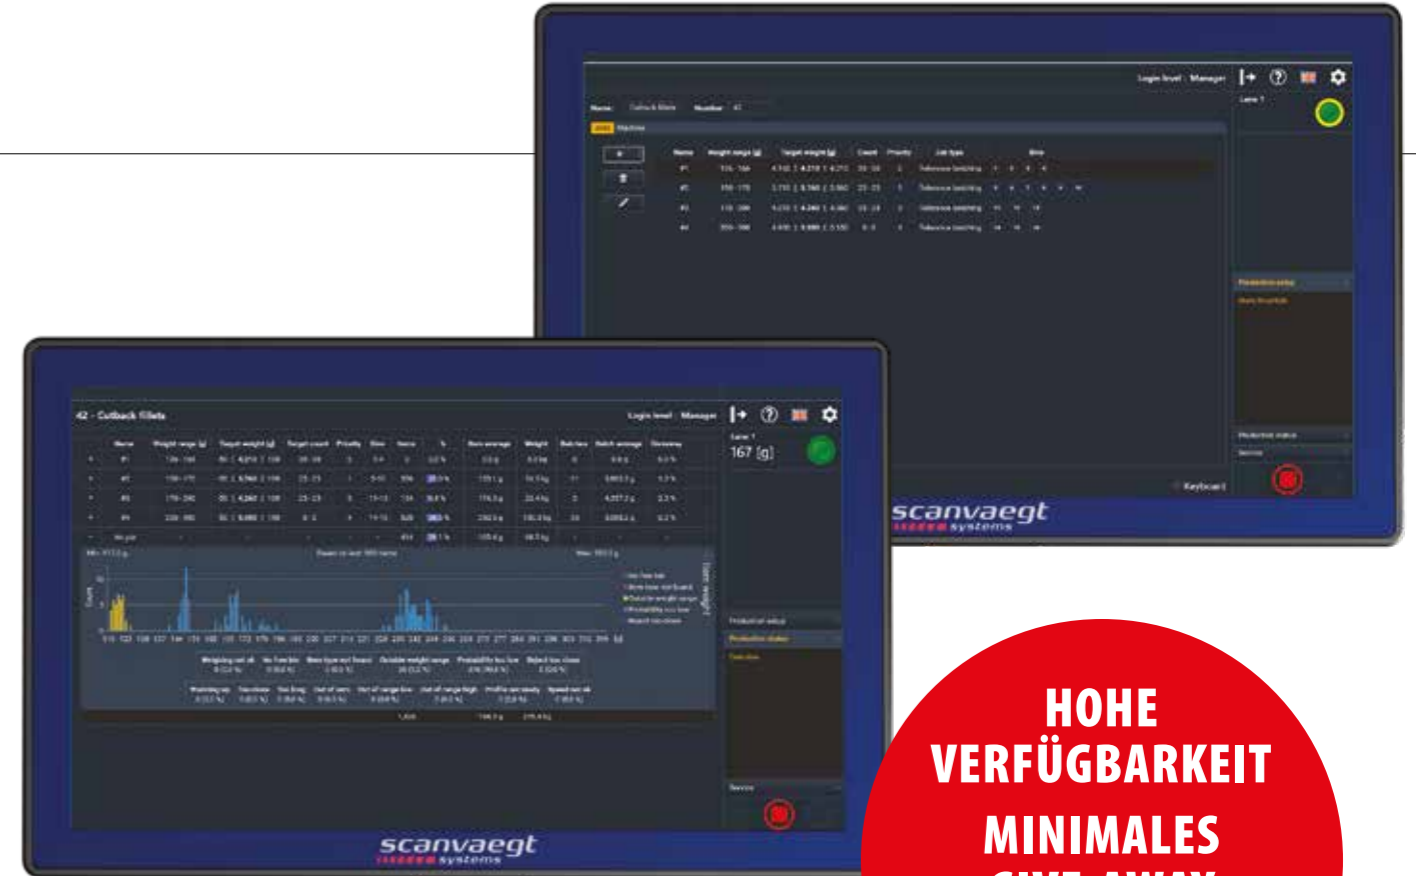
Login level : Manager

Name: Cutback fillets Number: 42

Lane 1

Name Weight range [g] Target weight [g] Count Priority Job type Bins

Production setup

Keyboard

scanvaegt systems

42 - Cutback fillets

Login level : Manager

Lane 1

167 [g]

Production setup

Production status

Service

scanvaegt systems

HOHE VERFÜGBARKEIT

MINIMALES

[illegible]